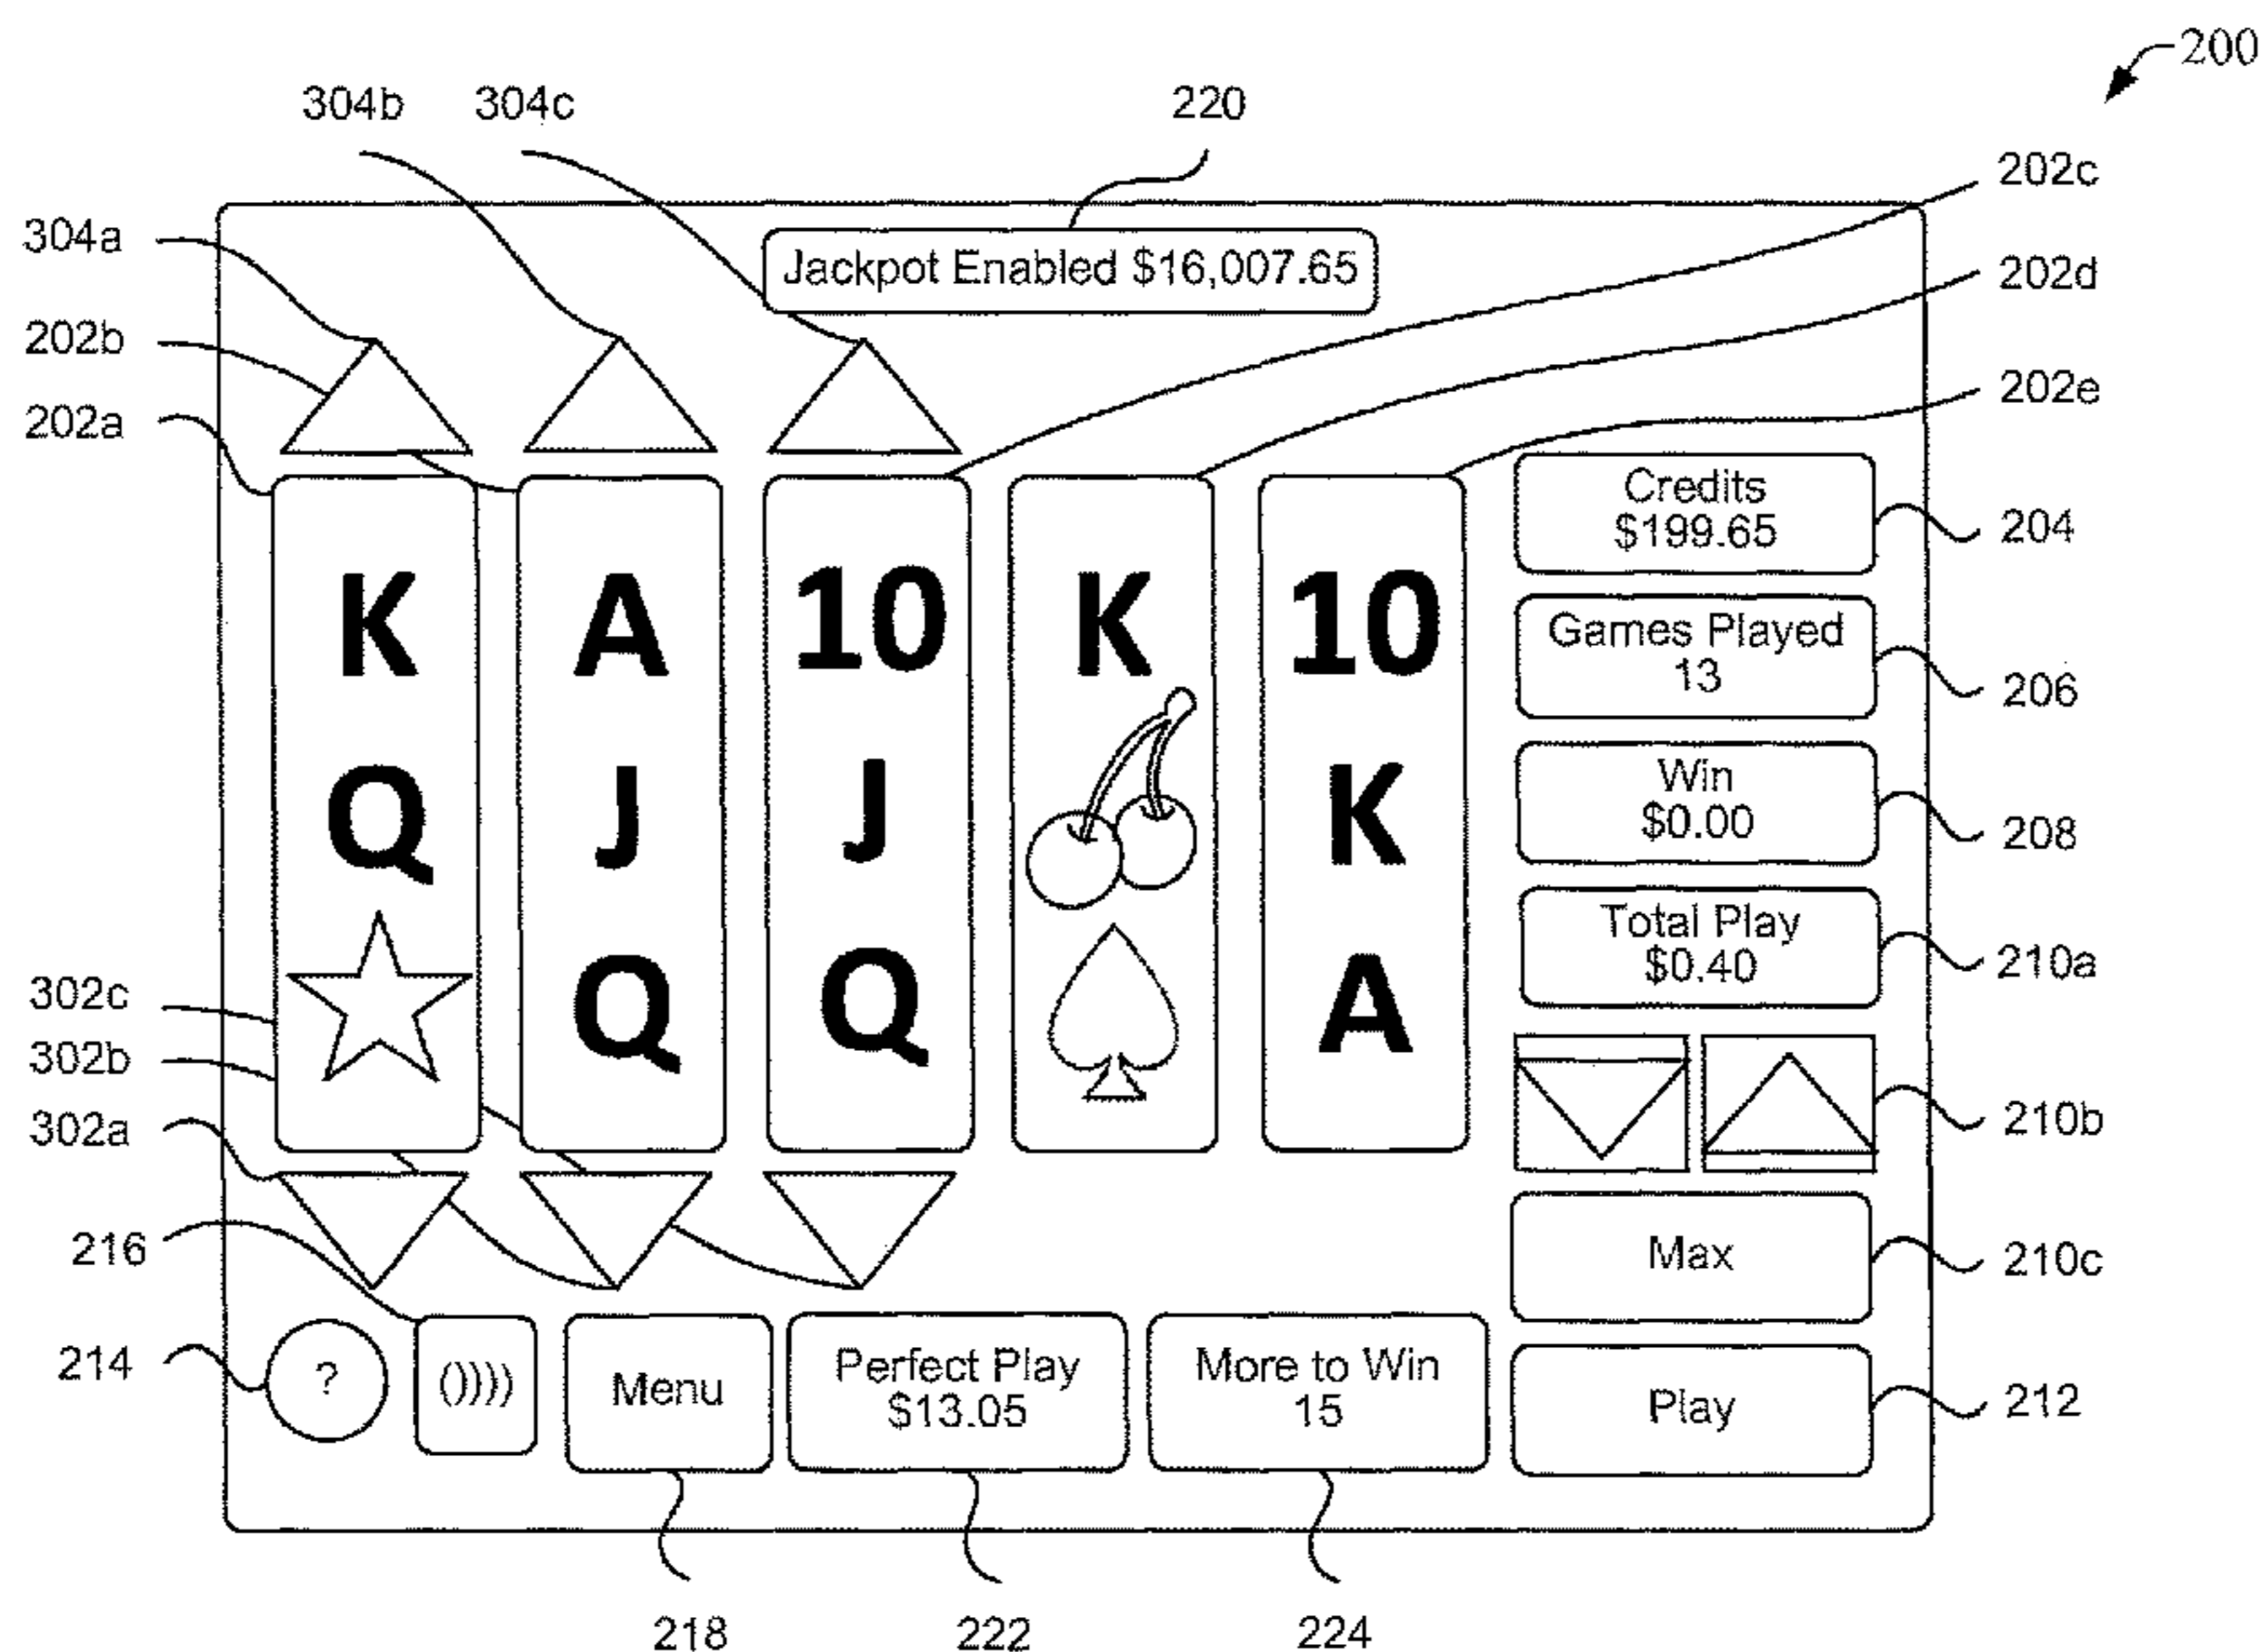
200

304b 304c 220

202c

304a

Jackpot Enabled $16,007.65

202d

202b

202a

202e

Credits
$199.65

204

K A 10 K 10

Games Played
13

206

Q J J K

Win
$0.00

208

Total Play
$0.40

210a

302c

Q Q A

302b

302a

210b

216

Max

210c

214

?

()))) 

Menu

Perfect Play
$13.05

More to Win
15

Play

212

218 222 224